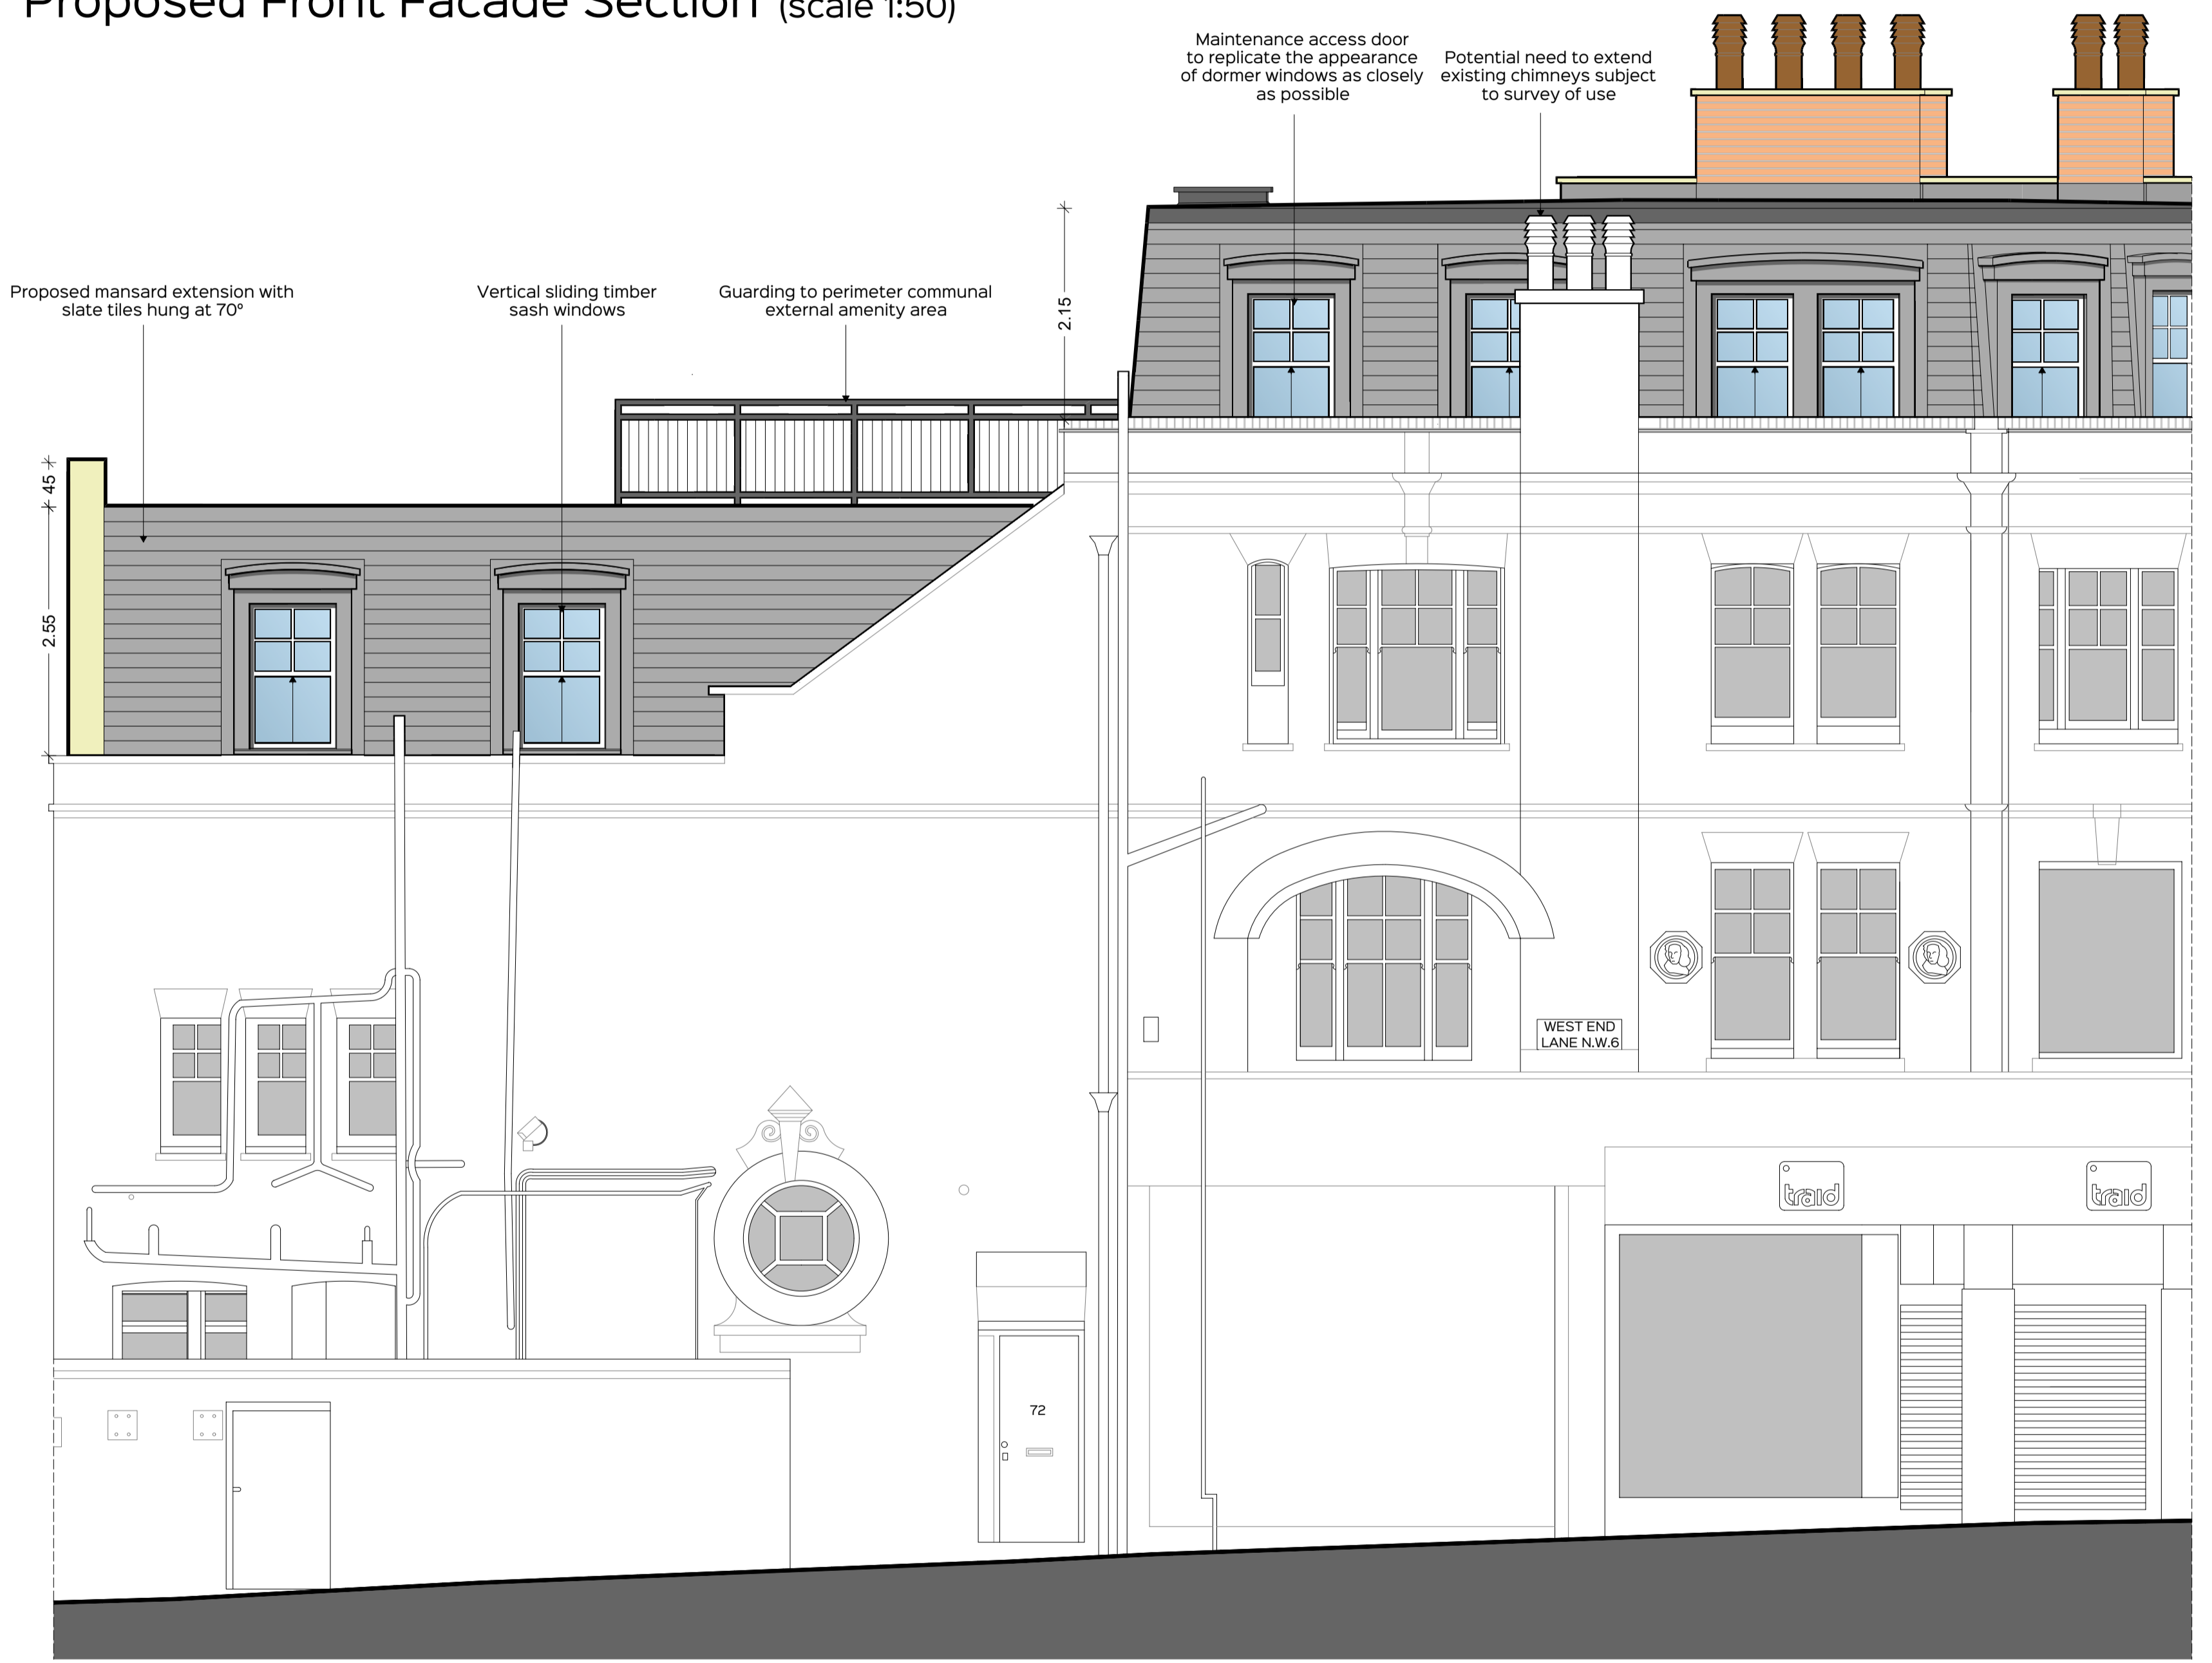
Proposed Front Facade Section (scale 1:50)

Maintenance access door to replicate the appearance of dormer windows as closely as possible

Potential need to extend existing chimneys subject to survey of use

Proposed mansard extension with slate tiles hung at 70°

Vertical sliding timber sash windows

Guarding to perimeter communal external amenity area

2.15

45

2.55

WEST END LANE N.W.6

traid

traid

72